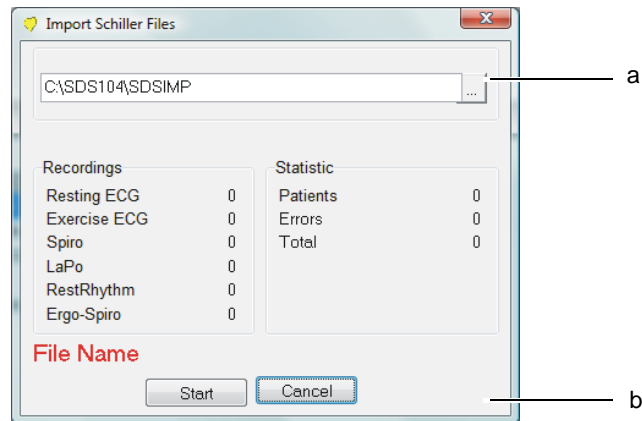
Import Schiller Files

C:\SDS104\SDSIMP ...

a

Recordings

| | |
|---|---|
| Resting ECG | 0 |
| Exercise ECG | 0 |
| Spiro | 0 |
| LaPo | 0 |
| RestRhythm | 0 |
| Ergo-Spiro | 0 |

Statistic

| | |
|---|---|
| Patients | 0 |
| Errors | 0 |
| Total | 0 |

File Name

Start Cancel

b